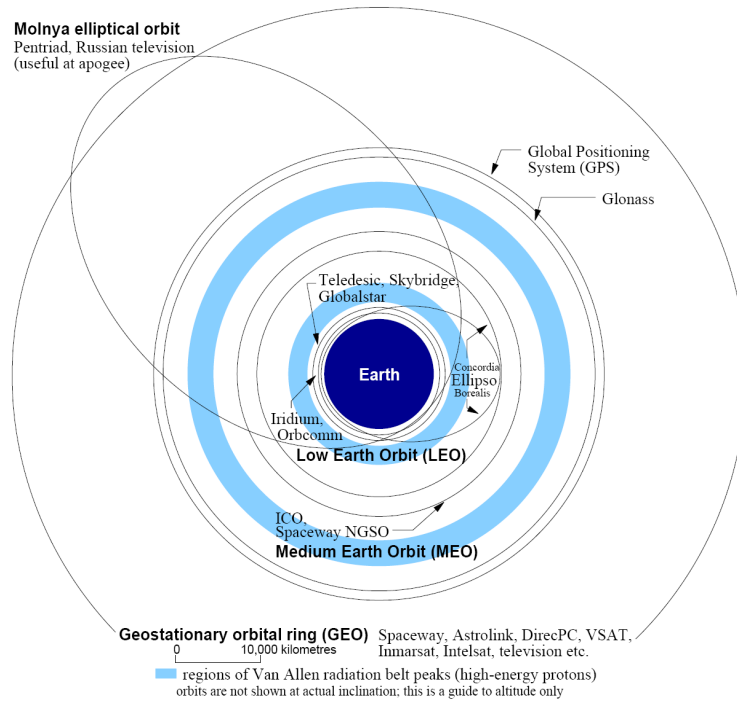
Molnya elliptical orbit
Pentriad, Russian television (useful at apogee)

Global Positioning System (GPS)

Glonass

Teledesic, Skybridge, Globalstar

Earth

Concordia
Ellipso
Borealis

Iridium, Orbcomm

Low Earth Orbit (LEO)

ICO, Spaceway NGSO

Medium Earth Orbit (MEO)

Geostationary orbital ring (GEO)

Spaceway, Astrolink, DirecPC, VSAT, Inmarsat, Intelsat, television etc.

0 10,000 kilometres

regions of Van Allen radiation belt peaks (high-energy protons)
orbits are not shown at actual inclination; this is a guide to altitude only